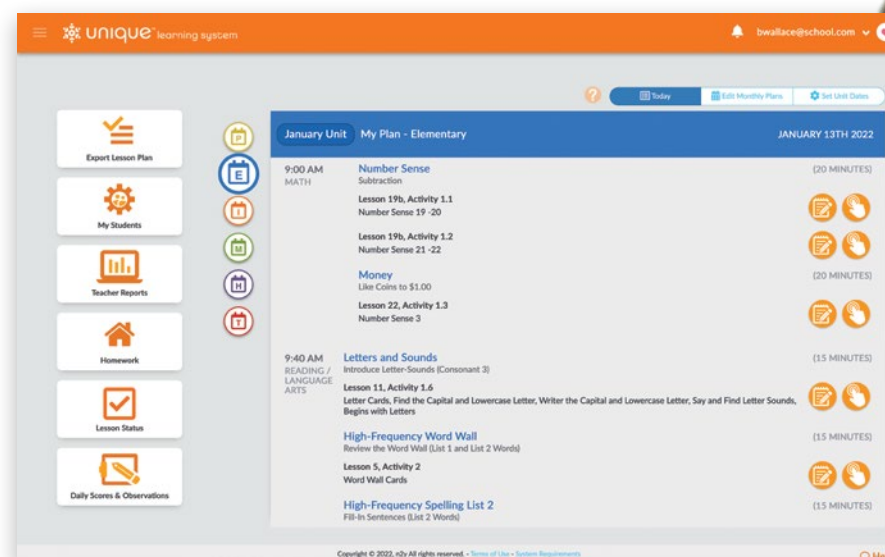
unique learning system

bwallace@school.com

Today | Edit Monthly Plans | Set Unit Dates

Export Lesson Plan

My Students

Teacher Reports

Homework

Lesson Status

Daily Scores & Observations

P
E
I
M
H
T

January Unit | My Plan - Elementary | JANUARY 13TH 2022

9:00 AM
MATH

Number Sense
Subtraction
(20 MINUTES)

Lesson 19b, Activity 1.1
Number Sense 19 -20

Lesson 19b, Activity 1.2
Number Sense 21 -22

Money
Like Coins to $1.00
(20 MINUTES)

Lesson 22, Activity 1.3
Number Sense 3

9:40 AM
READING / LANGUAGE ARTS

Letters and Sounds
Introduce Letter-Sounds (Consonant 3)
(15 MINUTES)

Lesson 11, Activity 1.6
Letter Cards, Find the Capital and Lowercase Letter, Writer the Capital and Lowercase Letter, Say and Find Letter Sounds, Begins with Letters

High-Frequency Word Wall
Review the Word Wall (List 1 and List 2 Words)
(15 MINUTES)

Lesson 5, Activity 2
Word Wall Cards

High-Frequency Spelling List 2
Fill-In Sentences (List 2 Words)
(15 MINUTES)

Copyright © 2022, n2y All rights reserved. - Terms of Use - System Requirements